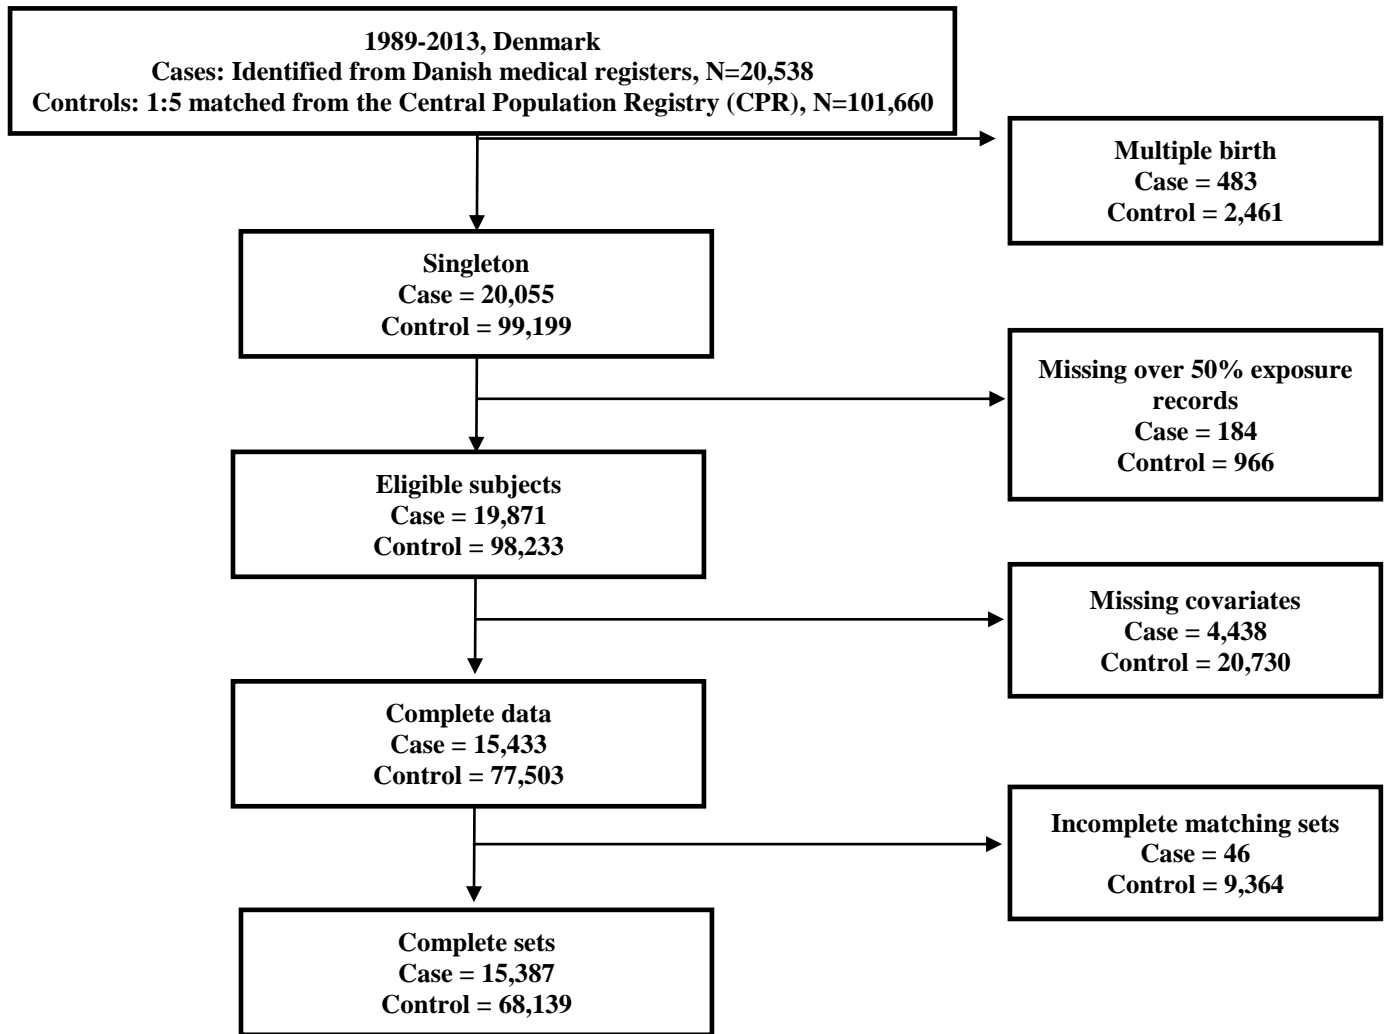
1989-2013, Denmark
Cases: Identified from Danish medical registers, N=20,538
Controls: 1:5 matched from the Central Population Registry (CPR), N=101,660

Multiple birth
Case = 483
Control = 2,461

Singleton
Case = 20,055
Control = 99,199

Missing over 50% exposure records
Case = 184
Control = 966

Eligible subjects
Case = 19,871
Control = 98,233

Missing covariates
Case = 4,438
Control = 20,730

Complete data
Case = 15,433
Control = 77,503

Incomplete matching sets
Case = 46
Control = 9,364

Complete sets
Case = 15,387
Control = 68,139